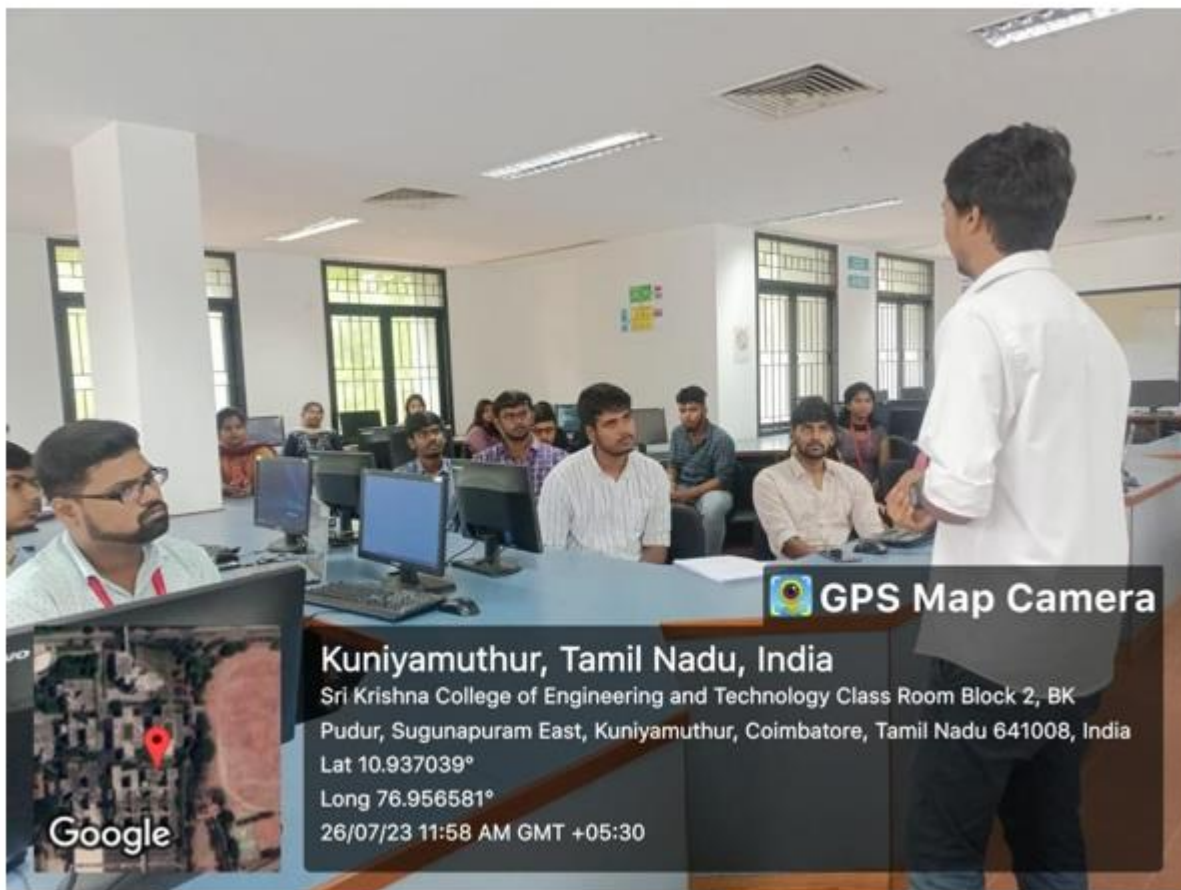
GPS Map Camera

Kuniyamuthur, Tamil Nadu, India
Sri Krishna College of Engineering and Technology Class Room Block 2, BK Pudur, Sugunapuram East, Kuniyamuthur, Coimbatore, Tamil Nadu 641008, India
Lat 10.937039°
Long 76.956581°
26/07/23 11:58 AM GMT +05:30

Google